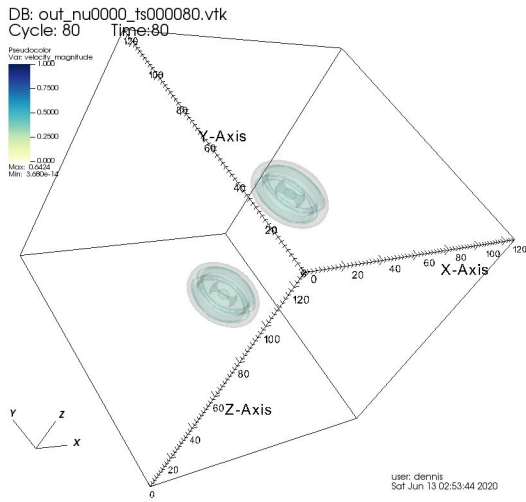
DB: out_nu0000_ts000080.vtk
Cycle: 80 Time:80

Pseudocolor
Var: velocity_magnitude
1.000
0.7500
0.5000
0.2500
0.000
Max: 0.6424
Min: 3.680e-14

120
100
80
Y-Axis
60
40
20
0

0
20
40
60
80
100
120
X-Axis

120
100
80
Z-Axis
60
40
20
0

Y
Z
X

user: dennis
Sat Jun 13 02:53:44 2020